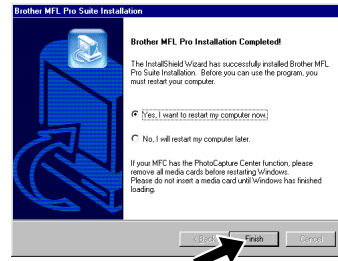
Brother MFL Pro Suite Installation

Brother MFL Pro Installation Completed!

The InstallShield Wizard has successfully installed Brother MFL Pro Suite Installation. Before you can use the program, you must restart your computer.

Yes, I want to restart my computer now.

No, I will restart my computer later.

If your MFC has the PhotoCapture Center function, please remove all media cards before restarting Windows. Please do not insert a media card until Windows has finished loading.

< Back

Finish

Cancel